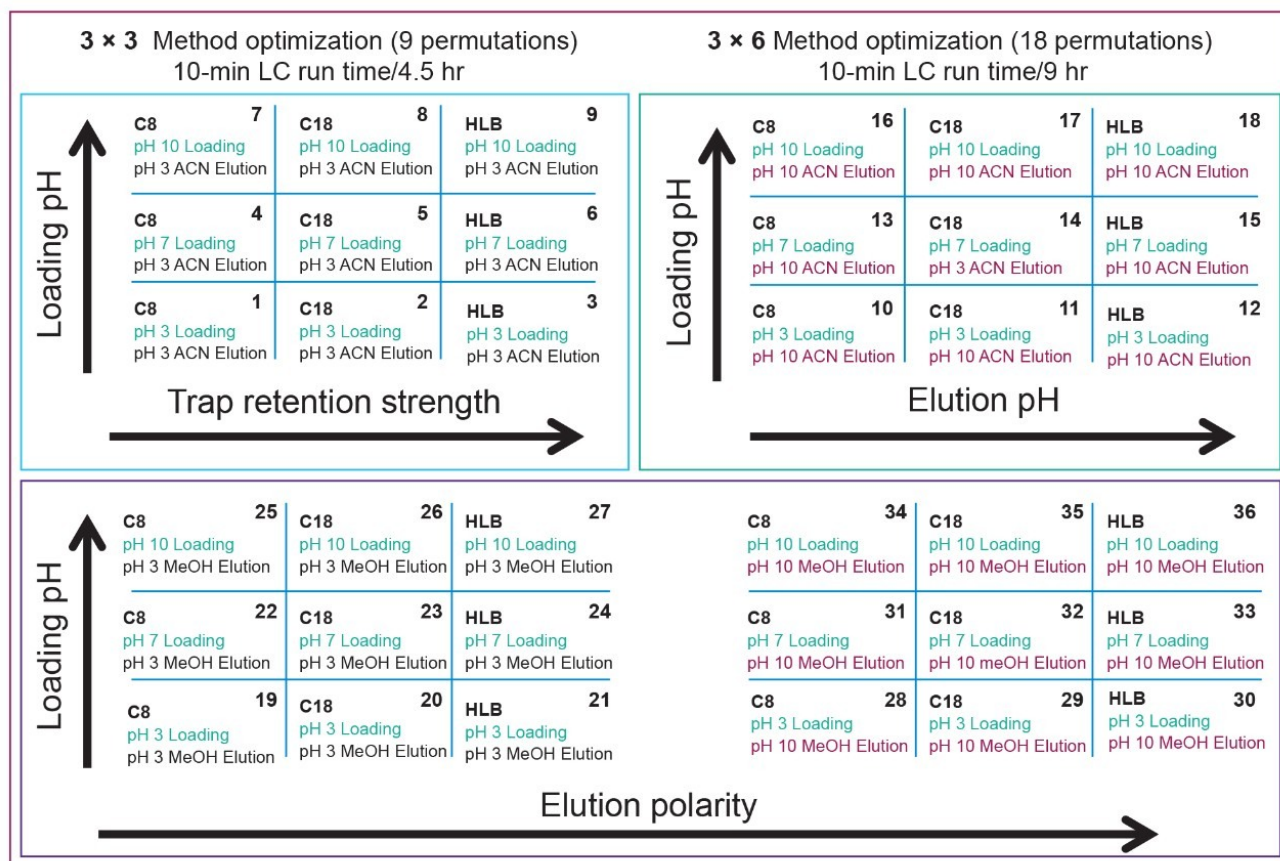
**3 × 3** Method optimization (9 permutations)
10-min LC run time/4.5 hr

**3 × 6** Method optimization (18 permutations)
10-min LC run time/9 hr

Loading pH

C8 7
pH 10 Loading
pH 3 ACN Elution

C18 8
pH 10 Loading
pH 3 ACN Elution

HLB 9
pH 10 Loading
pH 3 ACN Elution

C8 4
pH 7 Loading
pH 3 ACN Elution

C18 5
pH 7 Loading
pH 3 ACN Elution

HLB 6
pH 7 Loading
pH 3 ACN Elution

C8 1
pH 3 Loading
pH 3 ACN Elution

C18 2
pH 3 Loading
pH 3 ACN Elution

HLB 3
pH 3 Loading
pH 3 ACN Elution

Trap retention strength

Loading pH

C8 16
pH 10 Loading
pH 10 ACN Elution

C18 17
pH 10 Loading
pH 10 ACN Elution

HLB 18
pH 10 Loading
pH 10 ACN Elution

C8 13
pH 7 Loading
pH 10 ACN Elution

C18 14
pH 7 Loading
pH 3 ACN Elution

HLB 15
pH 7 Loading
pH 10 ACN Elution

C8 10
pH 3 Loading
pH 10 ACN Elution

C18 11
pH 3 Loading
pH 10 ACN Elution

HLB 12
pH 3 Loading
pH 10 ACN Elution

Elution pH

Loading pH

C8 25
pH 10 Loading
pH 3 MeOH Elution

C18 26
pH 10 Loading
pH 3 MeOH Elution

HLB 27
pH 10 Loading
pH 3 MeOH Elution

C8 22
pH 7 Loading
pH 3 MeOH Elution

C18 23
pH 7 Loading
pH 3 MeOH Elution

HLB 24
pH 7 Loading
pH 3 MeOH Elution

C8 19
pH 3 Loading
pH 3 MeOH Elution

C18 20
pH 3 Loading
pH 3 MeOH Elution

HLB 21
pH 3 Loading
pH 3 MeOH Elution

C8 34
pH 10 Loading
pH 10 MeOH Elution

C18 35
pH 10 Loading
pH 10 MeOH Elution

HLB 36
pH 10 Loading
pH 10 MeOH Elution

C8 31
pH 7 Loading
pH 10 MeOH Elution

C18 32
pH 7 Loading
pH 10 meOH Elution

HLB 33
pH 7 Loading
pH 10 MeOH Elution

C8 28
pH 3 Loading
pH 10 MeOH Elution

C18 29
pH 3 Loading
pH 10 MeOH Elution

HLB 30
pH 3 Loading
pH 10 MeOH Elution

Elution polarity